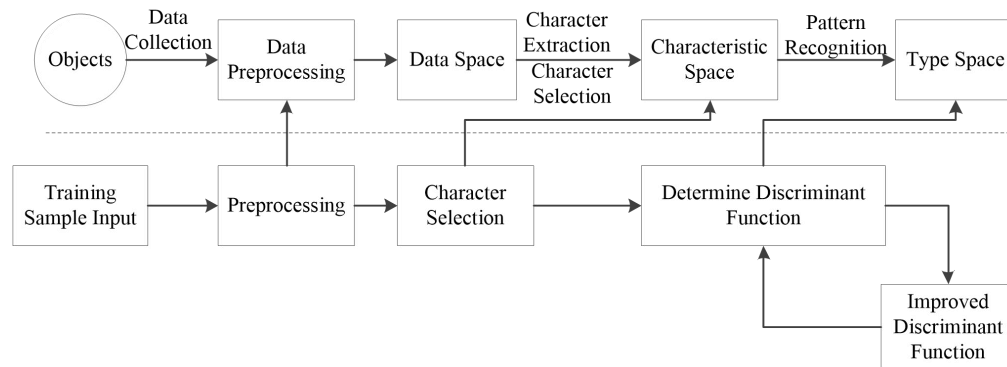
Objects

Data Collection

Data Preprocessing

Data Space

Character Extraction

Character Selection

Characteristic Space

Pattern Recognition

Type Space

Training Sample Input

Preprocessing

Character Selection

Determine Discriminant Function

Improved Discriminant Function